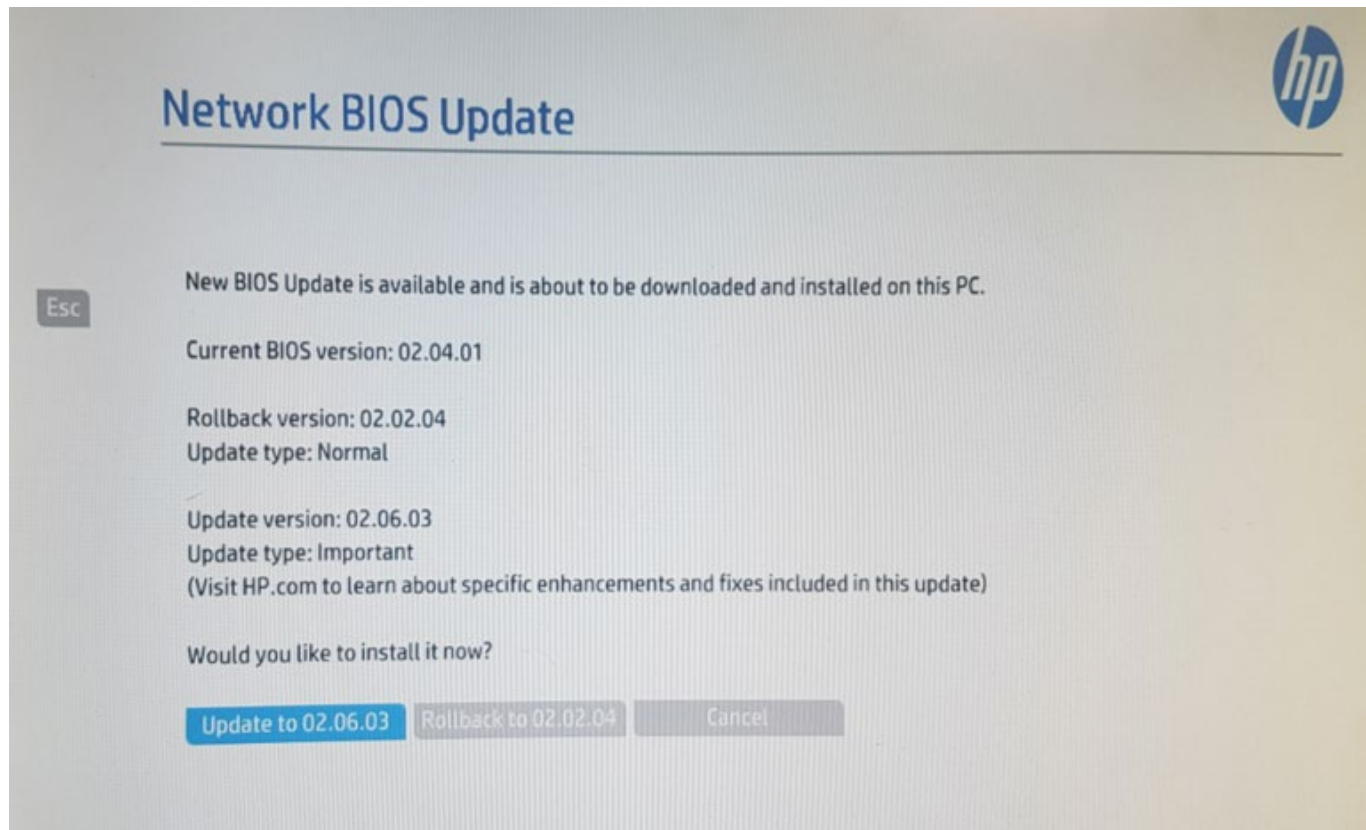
hp

Network BIOS Update

Esc

New BIOS Update is available and is about to be downloaded and installed on this PC.

Current BIOS version: 02.04.01

Rollback version: 02.02.04
Update type: Normal

Update version: 02.06.03
Update type: Important
(Visit HP.com to learn about specific enhancements and fixes included in this update)

Would you like to install it now?

Update to 02.06.03 Rollback to 02.02.04 Cancel